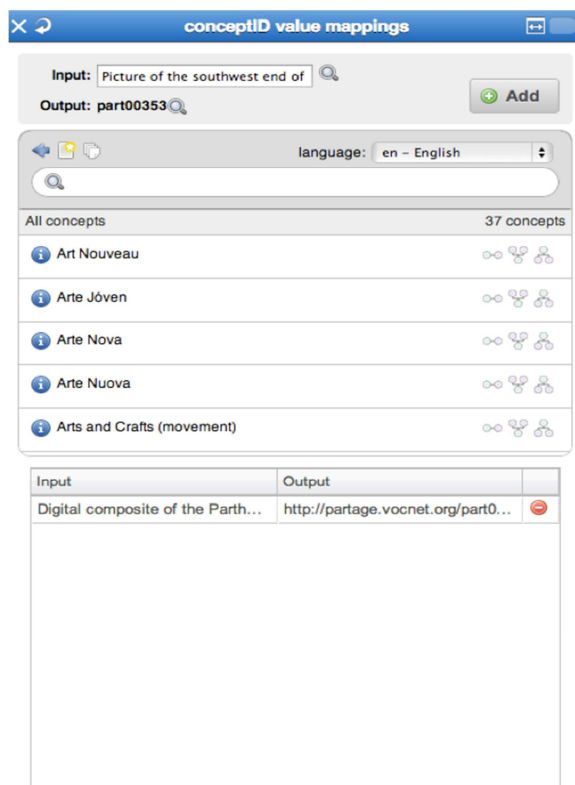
conceptID value mappings

Input: Picture of the southwest end of

Output: part00353

Add

language: en – English

All concepts

37 concepts

Art Nouveau

Arte Jóven

Arte Nova

Arte Nuova

Arts and Crafts (movement)

| Input | Output |
|---|---|
| Digital composite of the Parth... | http://partage.vocnet.org/part0... |